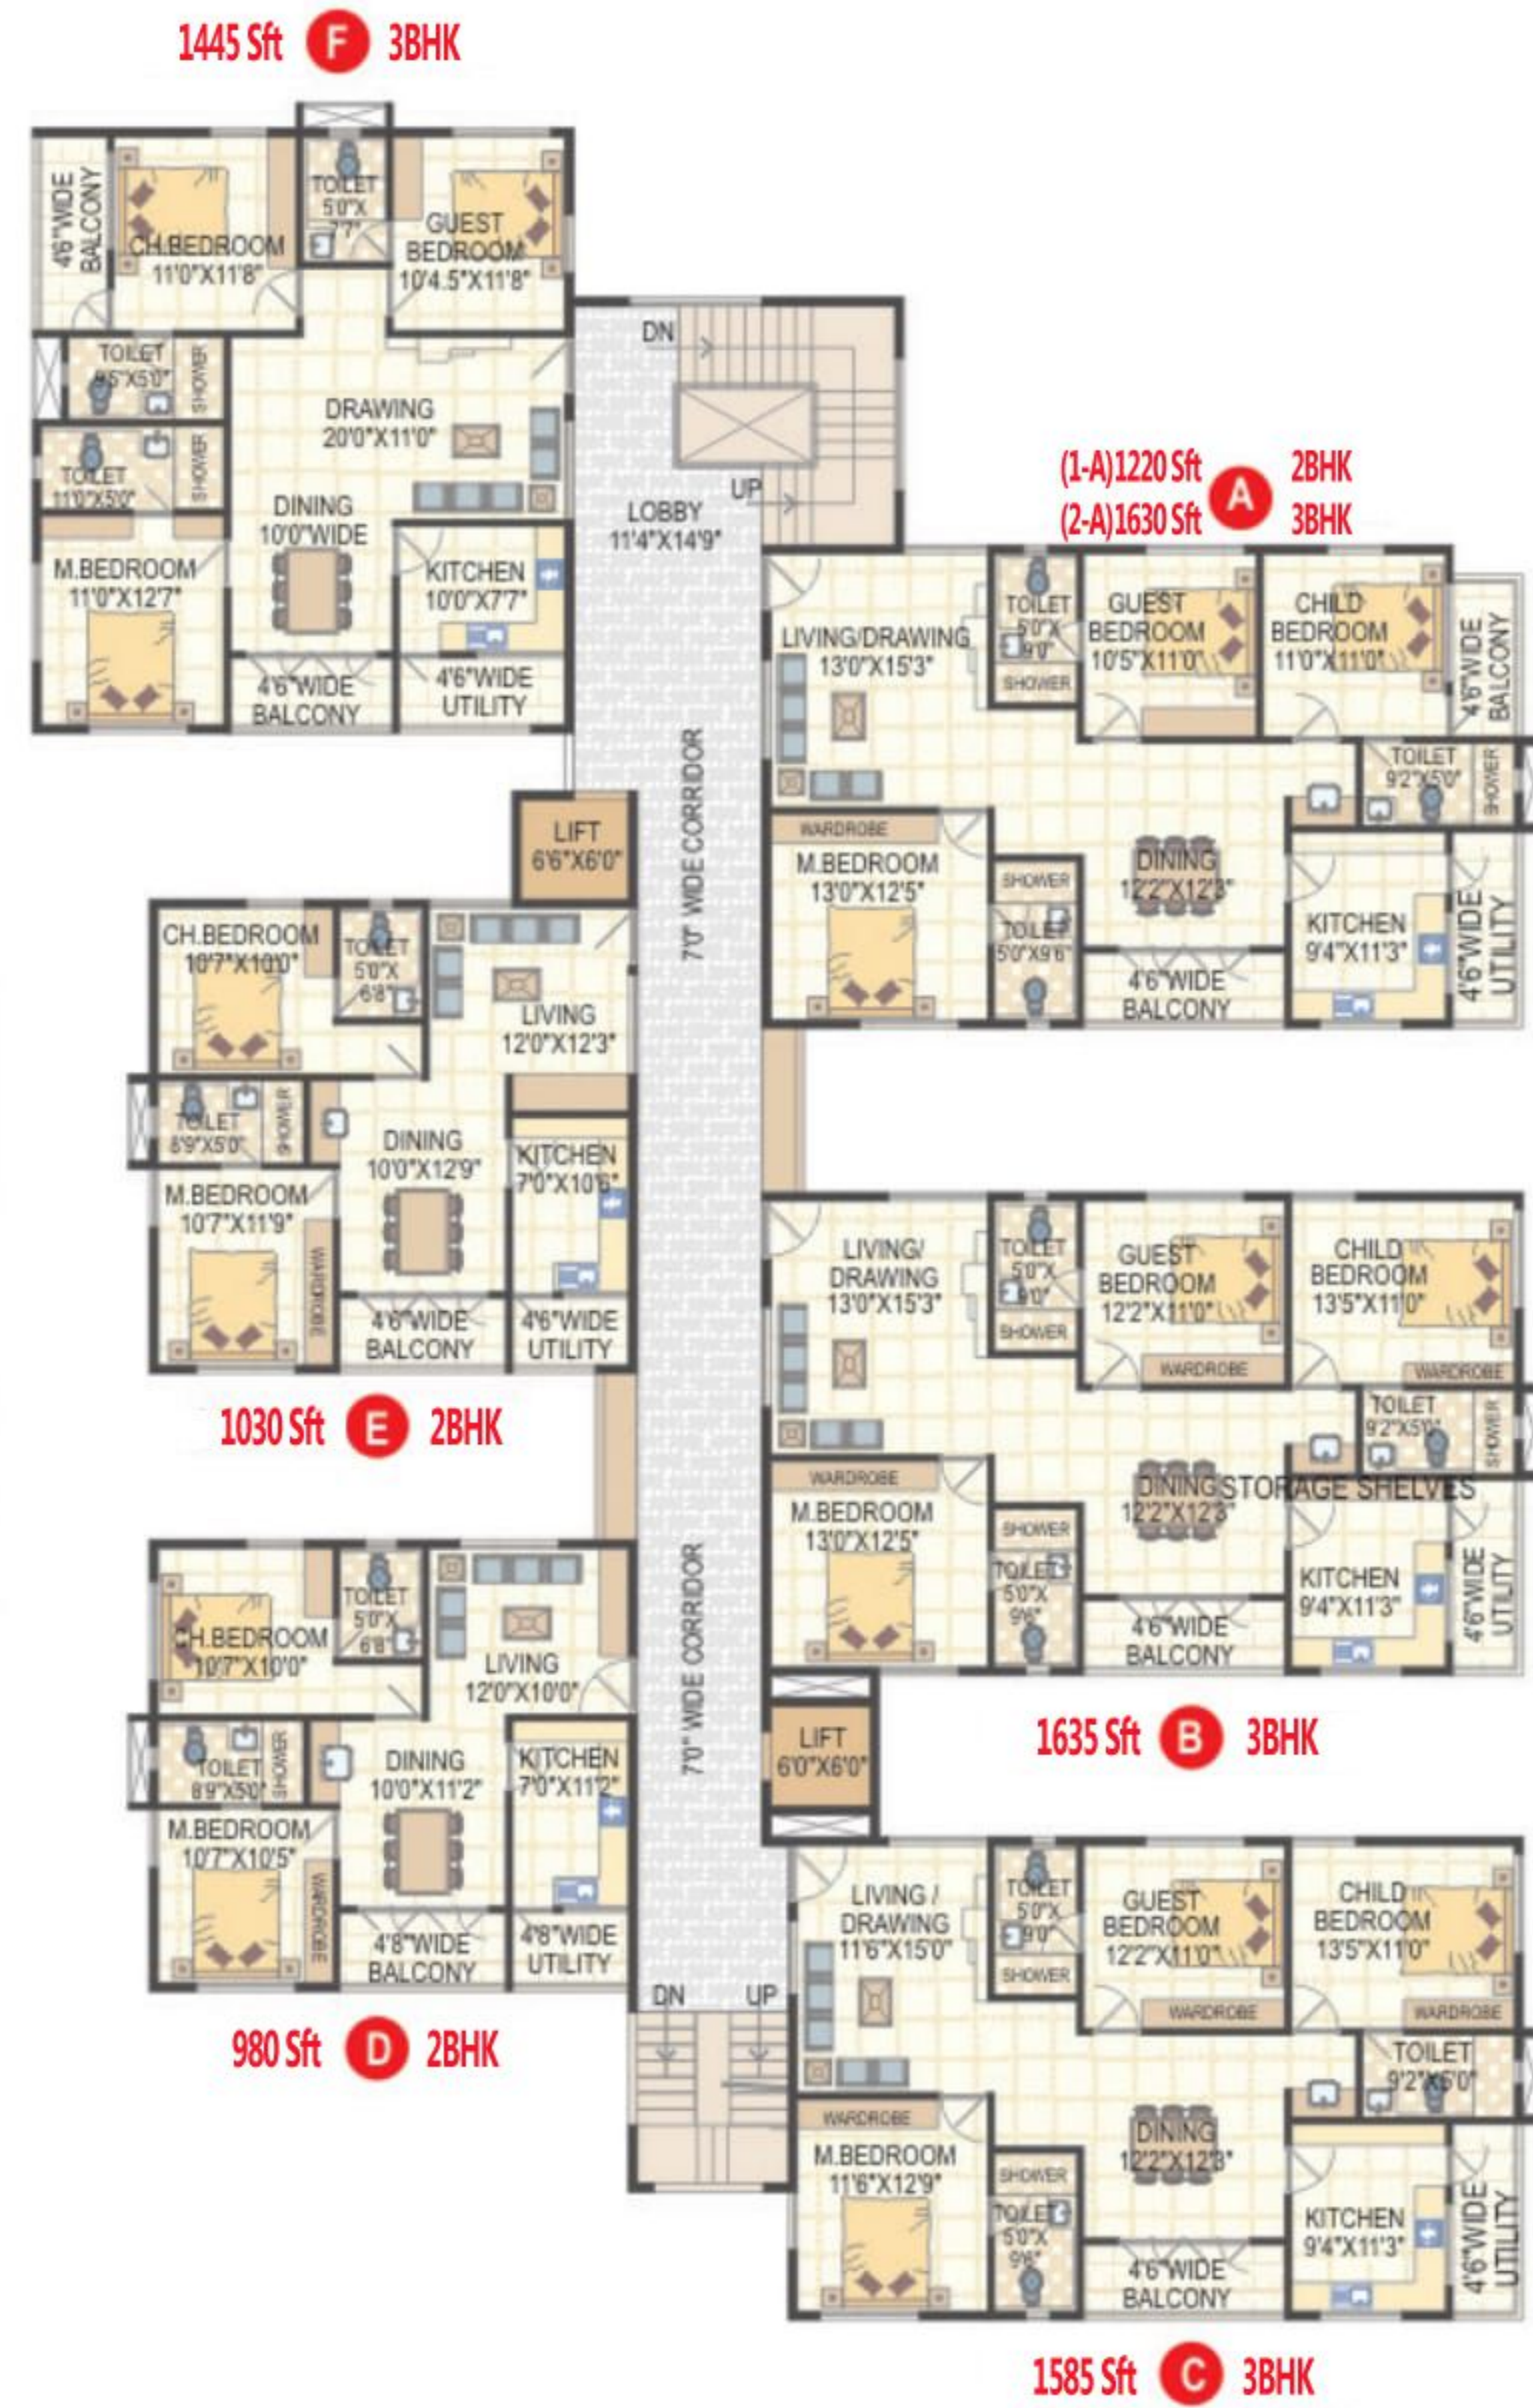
1445 Sft F 3BHK

4'6" WIDE BALCONY
CH.BEDROOM 11'0"X11'8"
TOILET 5'0"X 7'7"
GUEST BEDROOM 10'4.5"X11'8"
TOILET 8'5"X5'0" SHOWER
TOILET 11'0"X5'0" SHOWER
DRAWING 20'0"X11'0"
DINING 10'0" WIDE
M.BEDROOM 11'0"X12'7"
KITCHEN 10'0"X7'7"
4'6" WIDE BALCONY
4'6" WIDE UTILITY

DN
UP
LOBBY 11'4"X14'9"

(1-A) 1220 Sft A 2BHK
(2-A) 1630 Sft 3BHK

LIVING/DRAWING 13'0"X15'3"
TOILET 5'0"X 9'0" SHOWER
GUEST BEDROOM 10'5"X11'0"
CHILD BEDROOM 11'0"X11'0"
4'6" WIDE BALCONY
TOILET 9'2"X5'0" SHOWER
WARDROBE
M.BEDROOM 13'0"X12'5"
SHOWER
TOILET 5'0"X9'6"
DINING 12'2"X12'3"
KITCHEN 9'4"X11'3"
4'6" WIDE BALCONY
4'6" WIDE UTILITY

LIFT 6'6"X6'0"
7'0" WIDE CORRIDOR

CH.BEDROOM 10'7"X10'0"
TOILET 5'0"X 6'8"
LIVING 12'0"X12'3"
TOILET 8'9"X5'0" SHOWER
DINING 10'0"X12'9"
KITCHEN 7'0"X10'6"
M.BEDROOM 10'7"X11'9"
WARDROBE
4'6" WIDE BALCONY
4'6" WIDE UTILITY

1030 Sft E 2BHK

LIVING/ DRAWING 13'0"X15'3"
TOILET 5'0"X 9'0" SHOWER
GUEST BEDROOM 12'2"X11'0"
WARDROBE
CHILD BEDROOM 13'5"X11'0"
WARDROBE
TOILET 9'2"X5'0" SHOWER
WARDROBE
M.BEDROOM 13'0"X12'5"
DINING 12'2"X12'3" STORAGE SHELVES
SHOWER
TOILET 5'0"X 9'6"
KITCHEN 9'4"X11'3"
4'6" WIDE BALCONY
4'6" WIDE UTILITY

CH.BEDROOM 10'7"X10'0"
TOILET 5'0"X 6'8"
LIVING 12'0"X10'0"
7'0" WIDE CORRIDOR
TOILET 8'9"X5'0" SHOWER
DINING 10'0"X11'2"
KITCHEN 7'0"X11'2"
LIFT 6'0"X6'0"
1635 Sft B 3BHK
M.BEDROOM 10'7"X10'5"
WARDROBE
4'8" WIDE BALCONY
4'8" WIDE UTILITY

LIVING / DRAWING 11'6"X15'0"
TOILET 5'0"X 9'0" SHOWER
GUEST BEDROOM 12'2"X11'0"
WARDROBE
CHILD BEDROOM 13'5"X11'0"
WARDROBE

980 Sft D 2BHK
DN UP

TOILET 9'2"X5'0"
WARDROBE
M.BEDROOM 11'6"X12'9"
DINING 12'2"X12'3"
SHOWER
TOILET 5'0"X 9'6"
KITCHEN 9'4"X11'3"
4'6" WIDE BALCONY
4'6" WIDE UTILITY

1585 Sft C 3BHK